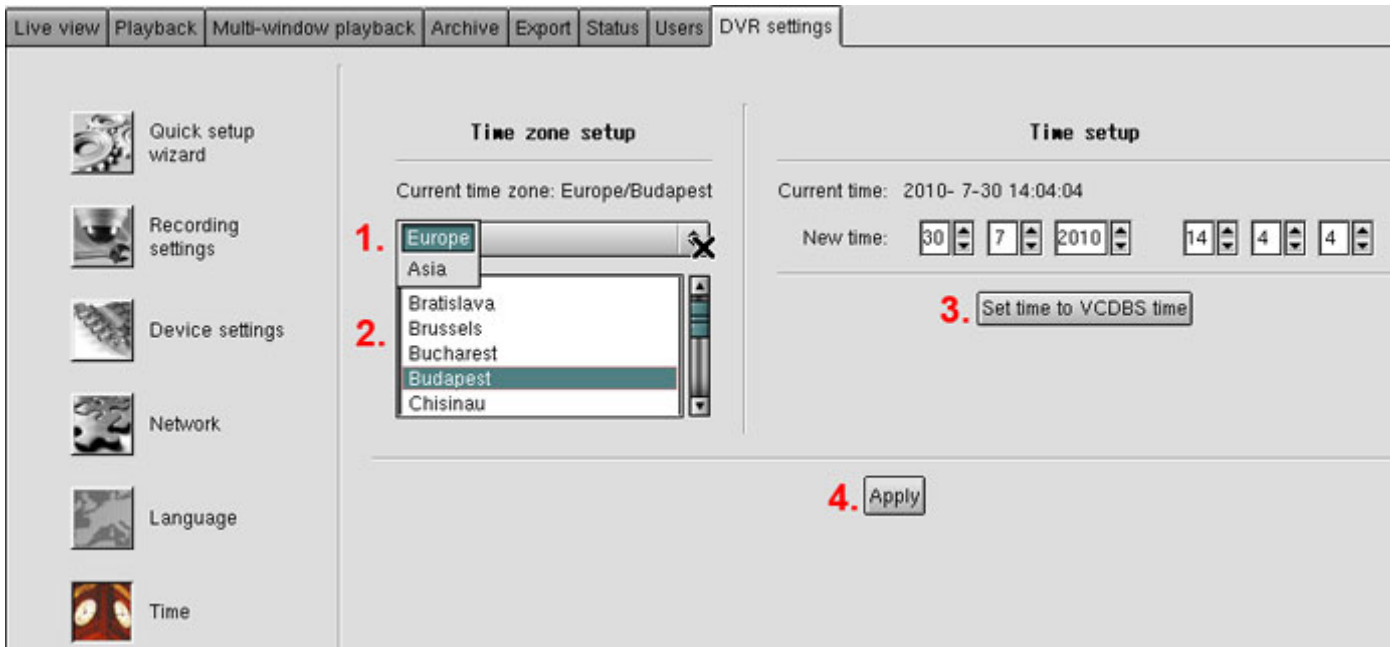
Live view | Playback | Multi-window playback | Archive | Export | Status | Users | DVR settings

Quick setup wizard

Recording settings

Device settings

Network

Language

Time

Time zone setup

Current time zone: Europe/Budapest

1. Europe
Asia

2. Bratislava
Brussels
Bucharest
Budapest
Chisinau

Time setup

Current time: 2010- 7-30 14:04:04

New time: 30 7 2010 14 4 4

3. Set time to VCDBS time

4. Apply